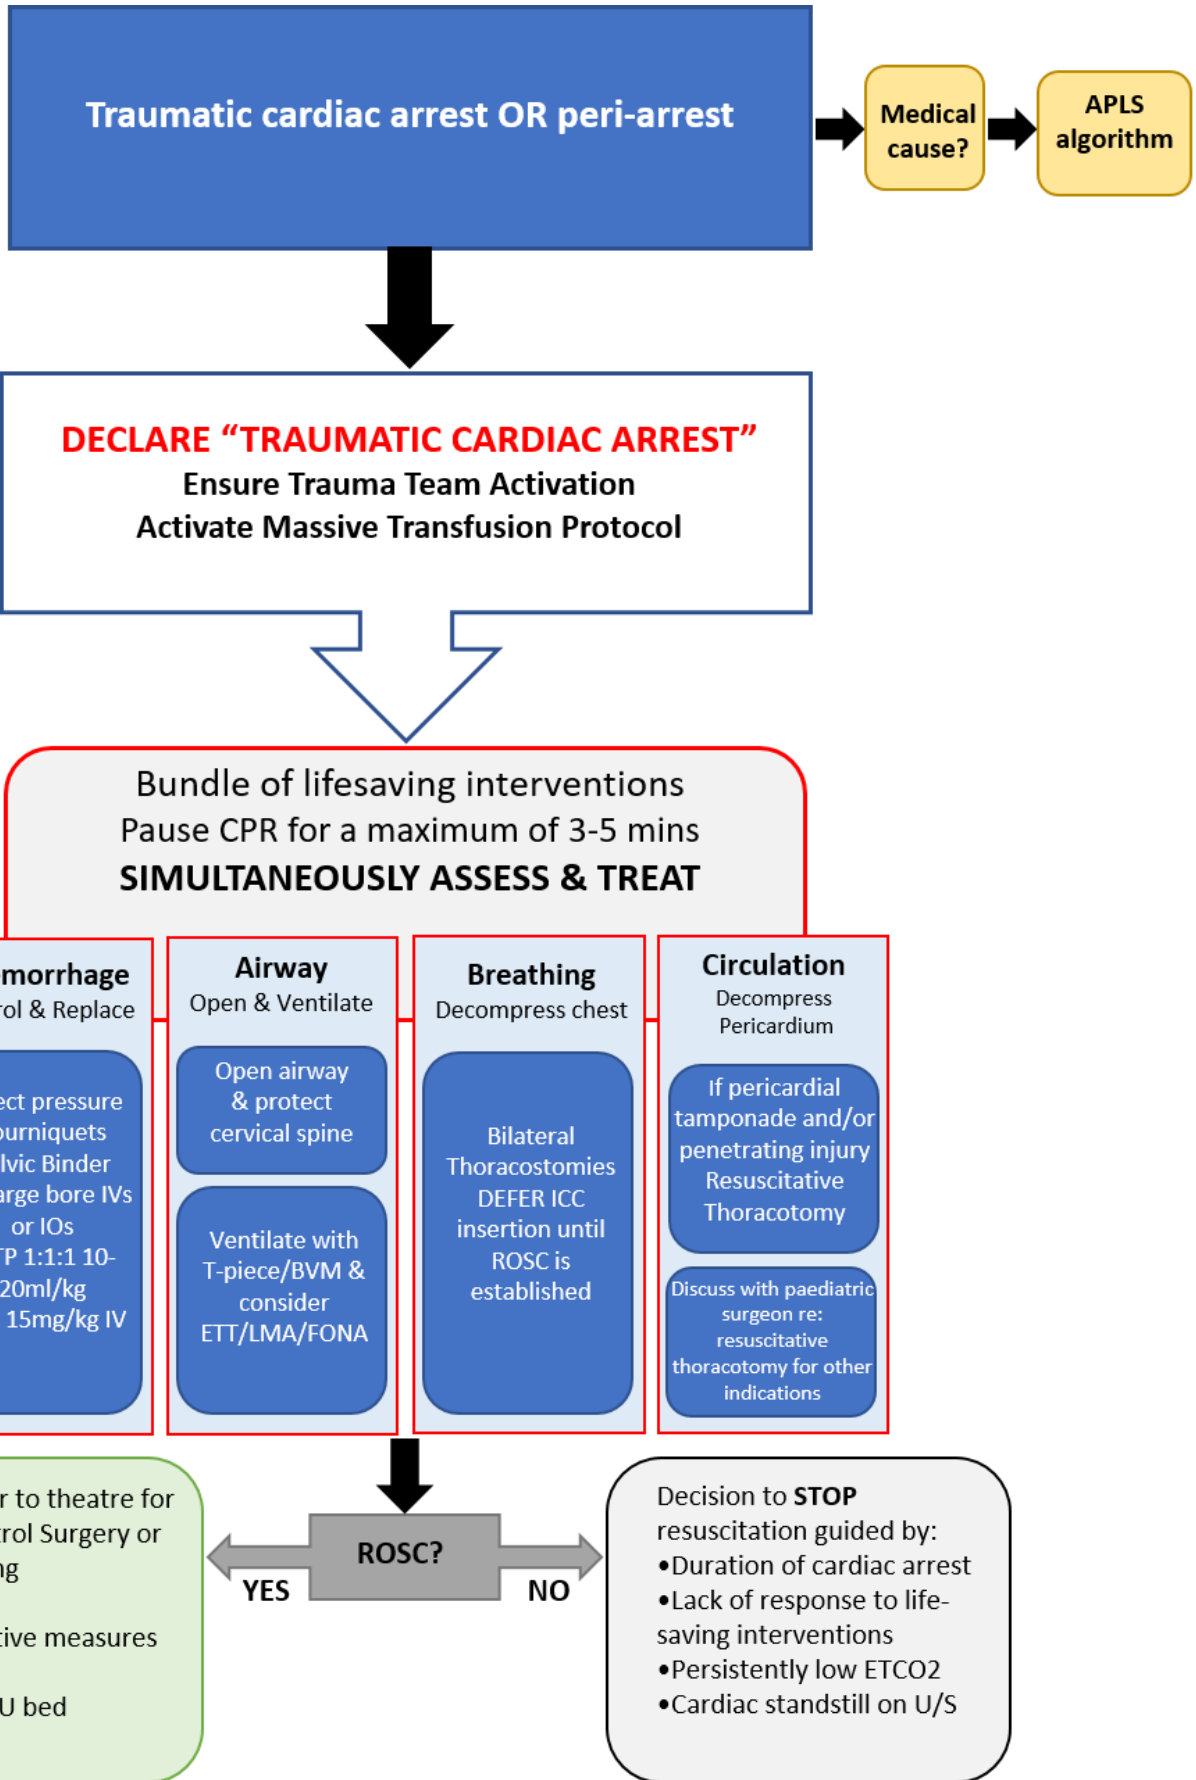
Traumatic cardiac arrest OR peri-arrest

Medical cause?

APLS algorithm

DECLARE "TRAUMATIC CARDIAC ARREST"
Ensure Trauma Team Activation
Activate Massive Transfusion Protocol

Bundle of lifesaving interventions
Pause CPR for a maximum of 3-5 mins
SIMULTANEOUSLY ASSESS & TREAT

morrhage
rol & Replace

ect pressure
ourniquets
lvic Binder
arge bore IVs or IOs
TP 1:1:1 10-20ml/kg
15mg/kg IV

Airway
Open & Ventilate

Open airway & protect cervical spine

Ventilate with T-piece/BVM & consider ETT/LMA/FONA

Breathing
Decompress chest

Bilateral Thoracostomies DEFER ICC insertion until ROSC is established

Circulation
Decompress Pericardium

If pericardial tamponade and/or penetrating injury Resuscitative Thoracotomy

Discuss with paediatric surgeon re: resuscitative thoracotomy for other indications

r to theatre for
rol Surgery or
ng

tive measures

U bed

ROSC?
YES
NO

Decision to **STOP** resuscitation guided by:
•Duration of cardiac arrest
•Lack of response to life-saving interventions
•Persistently low ETCO2
•Cardiac standstill on U/S